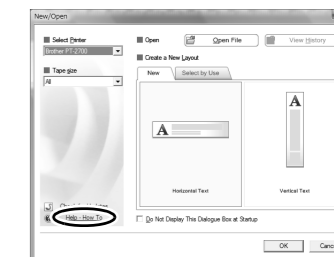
New/Open

Select Printer
Brother PT-2700

Tape size
All

Open
Open File
View History

Create a New Layout
New
Select by Use

A
Horizontal Text

A
Vertical Text

Check for Updates
Help - How To

Do Not Display This Dialogue Box at Startup

OK
Canc